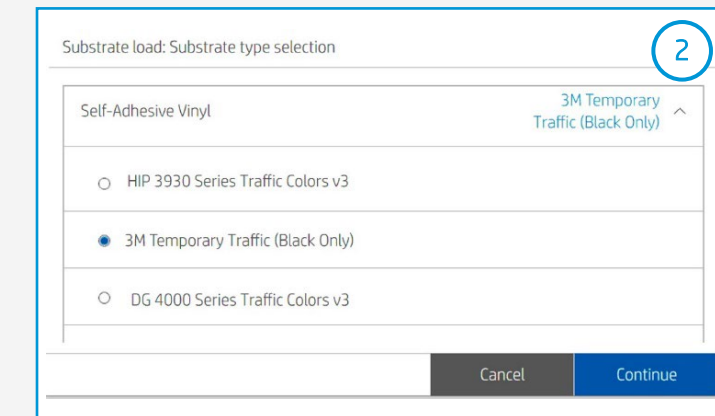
Substrate load: Substrate type selection

2

Self-Adhesive Vinyl

3M Temporary Traffic (Black Only)

HIP 3930 Series Traffic Colors v3

3M Temporary Traffic (Black Only)

DG 4000 Series Traffic Colors v3

Cancel

Continue